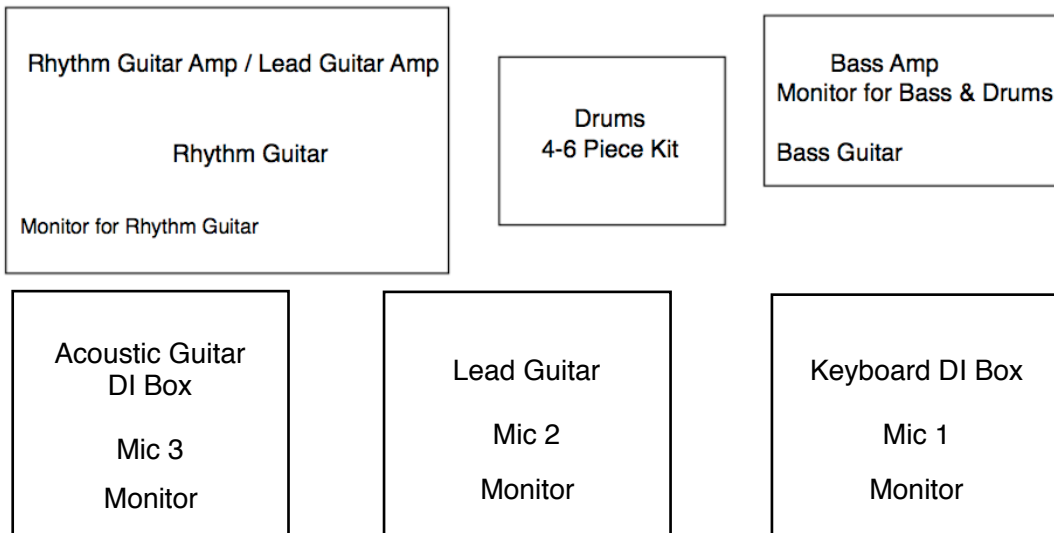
Rhythm Guitar Amp / Lead Guitar Amp

Rhythm Guitar

Monitor for Rhythm Guitar

Drums
4-6 Piece Kit

Bass Amp
Monitor for Bass & Drums

Bass Guitar

Acoustic Guitar
DI Box

Mic 3

Monitor

Lead Guitar

Mic 2

Monitor

Keyboard DI Box

Mic 1

Monitor